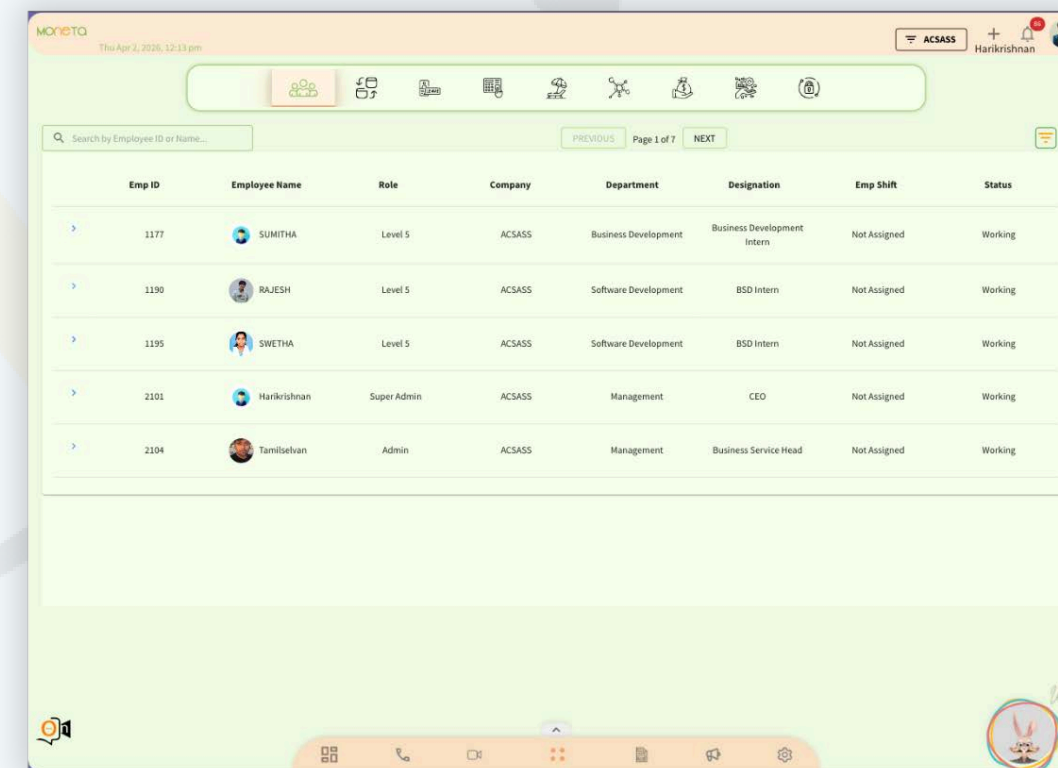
MONETA
Thu Apr 2, 2026, 12:13 pm

ACSASS
Harikrishnan

Search by Employee ID or Name...

PREVIOUS Page 1 of 7 NEXT

| | Emp ID | Employee Name | Role | Company | Department | Designation | Emp Shift | Status |
|---|---|---|---|---|---|---|---|---|
| › | 1177 | SUMITHA | Level 5 | ACSASS | Business Development | Business Development Intern | Not Assigned | Working |
| › | 1190 | RAJESH | Level 5 | ACSASS | Software Development | BSD Intern | Not Assigned | Working |
| › | 1195 | SWETHA | Level 5 | ACSASS | Software Development | BSD Intern | Not Assigned | Working |
| › | 2101 | Harikrishnan | Super Admin | ACSASS | Management | CEO | Not Assigned | Working |
| › | 2104 | Tamilselvan | Admin | ACSASS | Management | Business Service Head | Not Assigned | Working |